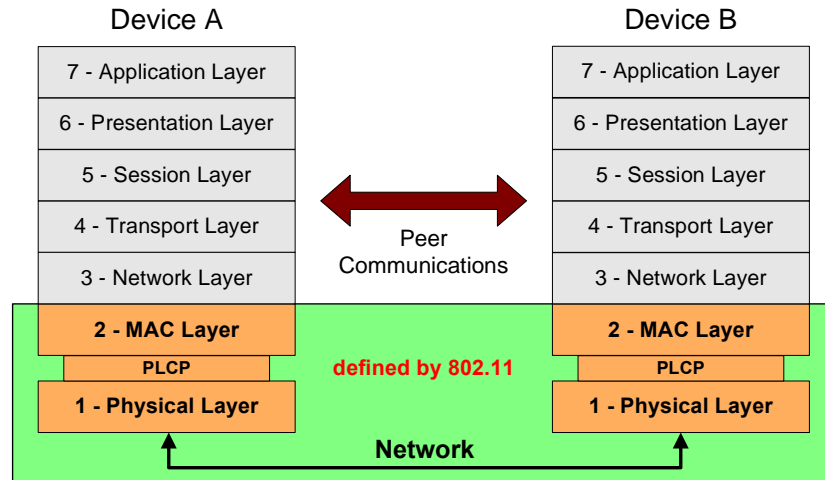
Device A

7 - Application Layer

6 - Presentation Layer

5 - Session Layer

4 - Transport Layer

3 - Network Layer

2 - MAC Layer

PLCP

1 - Physical Layer

Peer Communications

defined by 802.11

Device B

7 - Application Layer

6 - Presentation Layer

5 - Session Layer

4 - Transport Layer

3 - Network Layer

2 - MAC Layer

PLCP

1 - Physical Layer

Network